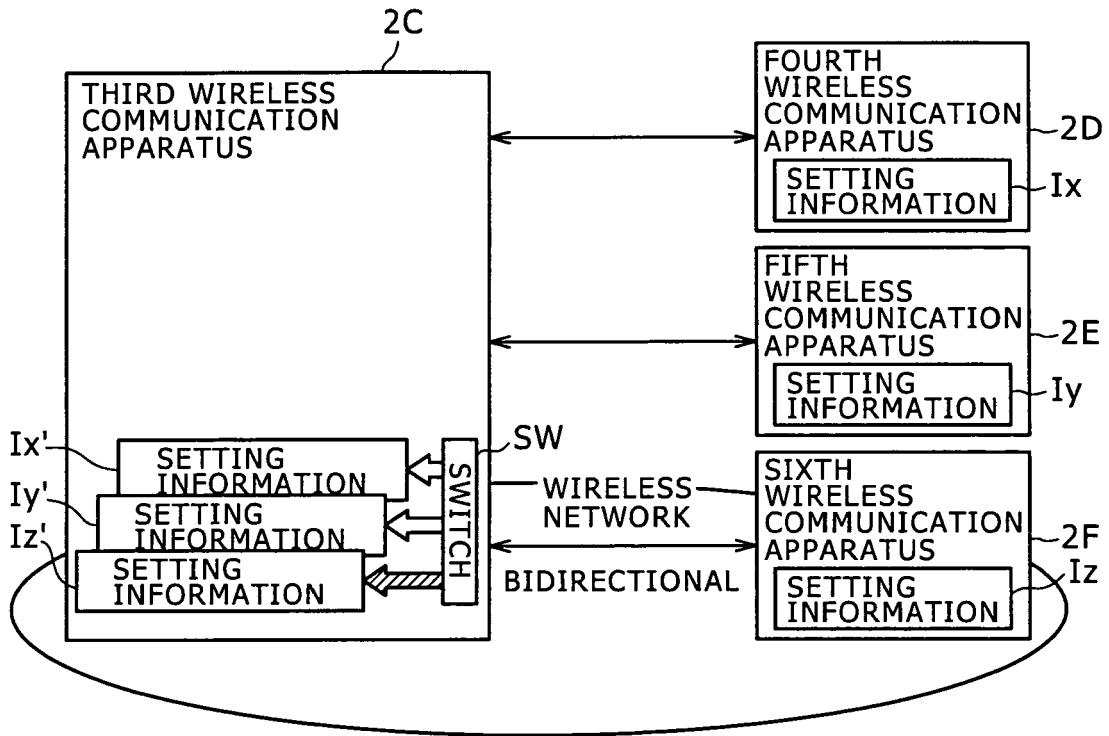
2C

THIRD WIRELESS COMMUNICATION APPARATUS

FOURTH WIRELESS COMMUNICATION APPARATUS

2D

SETTING INFORMATION

Ix

FIFTH WIRELESS COMMUNICATION APPARATUS

2E

SETTING INFORMATION

Iy

Ix'

SETTING INFORMATION

Iy'

SETTING INFORMATION

Iz'

SETTING INFORMATION

SW

SWITCH

WIRELESS NETWORK

SIXTH WIRELESS COMMUNICATION APPARATUS

2F

BIDIRECTIONAL

SETTING INFORMATION

Iz